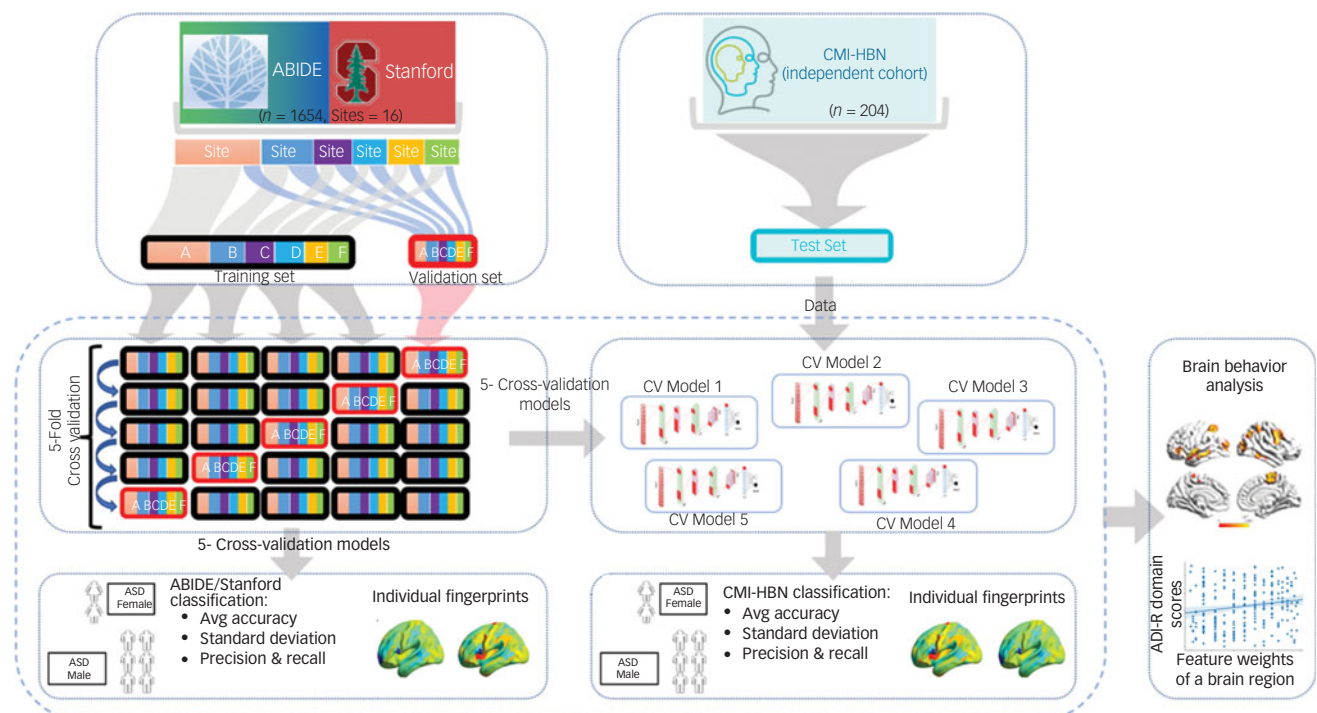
ABIDE

Stanford

($n$ = 1654, Sites = 16)

Site Site Site Site Site Site

A B C D E F

Training set

A BCDE F

Validation set

CMI-HBN (independent cohort)

($n$ = 204)

Test Set

Data

5-Fold Cross validation

A BCDE F

A BCDE F

A BCDE F

A BCDE F

A BCDE F

5- Cross-validation models

5- Cross-validation models

CV Model 1

CV Model 2

CV Model 3

CV Model 5

CV Model 4

Brain behavior analysis

ADI-R domain scores

Feature weights of a brain region

ASD Female

ASD Male

ABIDE/Stanford classification:
• Avg accuracy
• Standard deviation
• Precision & recall

Individual fingerprints

ASD Female

ASD Male

CMI-HBN classification:
• Avg accuracy
• Standard deviation
• Precision & recall

Individual fingerprints